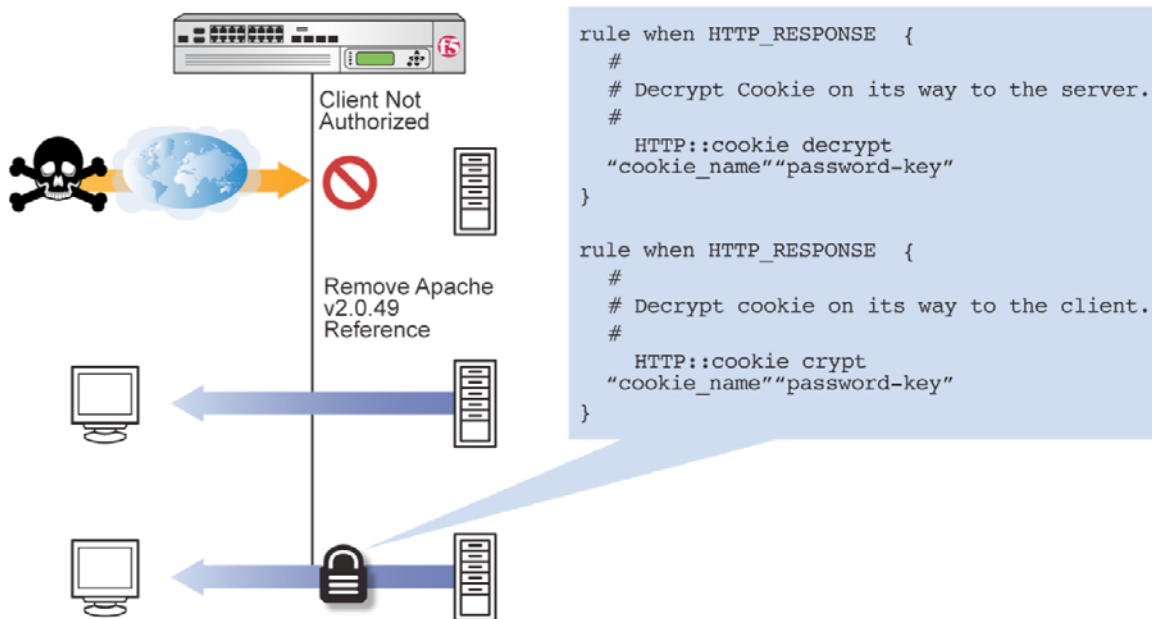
f5

Client Not Authorized

Remove Apache v2.0.49 Reference

```
rule when HTTP_RESPONSE  {
  #
  # Decrypt Cookie on its way to the server.
  #
    HTTP::cookie decrypt
 "cookie_name""password-key"
}

rule when HTTP_RESPONSE  {
  #
  # Decrypt cookie on its way to the client.
  #
    HTTP::cookie crypt
 "cookie_name""password-key"
}
```